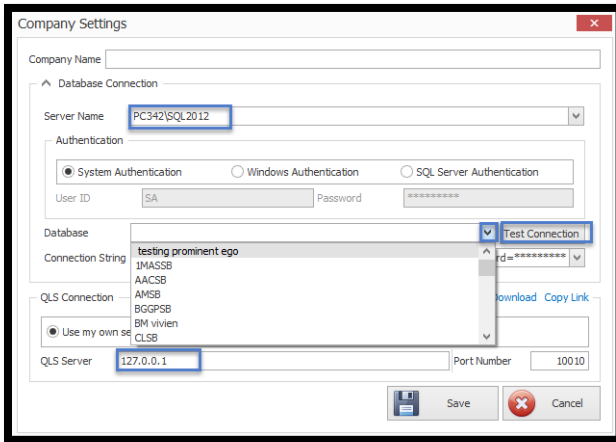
Company Settings

Company Name

Database Connection

Server Name PC342\SQL2012

Authentication

System Authentication Windows Authentication SQL Server Authentication

User ID SA Password *********

Database Test Connection

Connection String rd=*********

testing prominent ego
1MASSB
AACSB
AMSB
BGGPSB
BM vivien
CLSB

QLS Connection Download Copy Link

Use my own se

QLS Server 127.0.0.1 Port Number 10010

Save Cancel